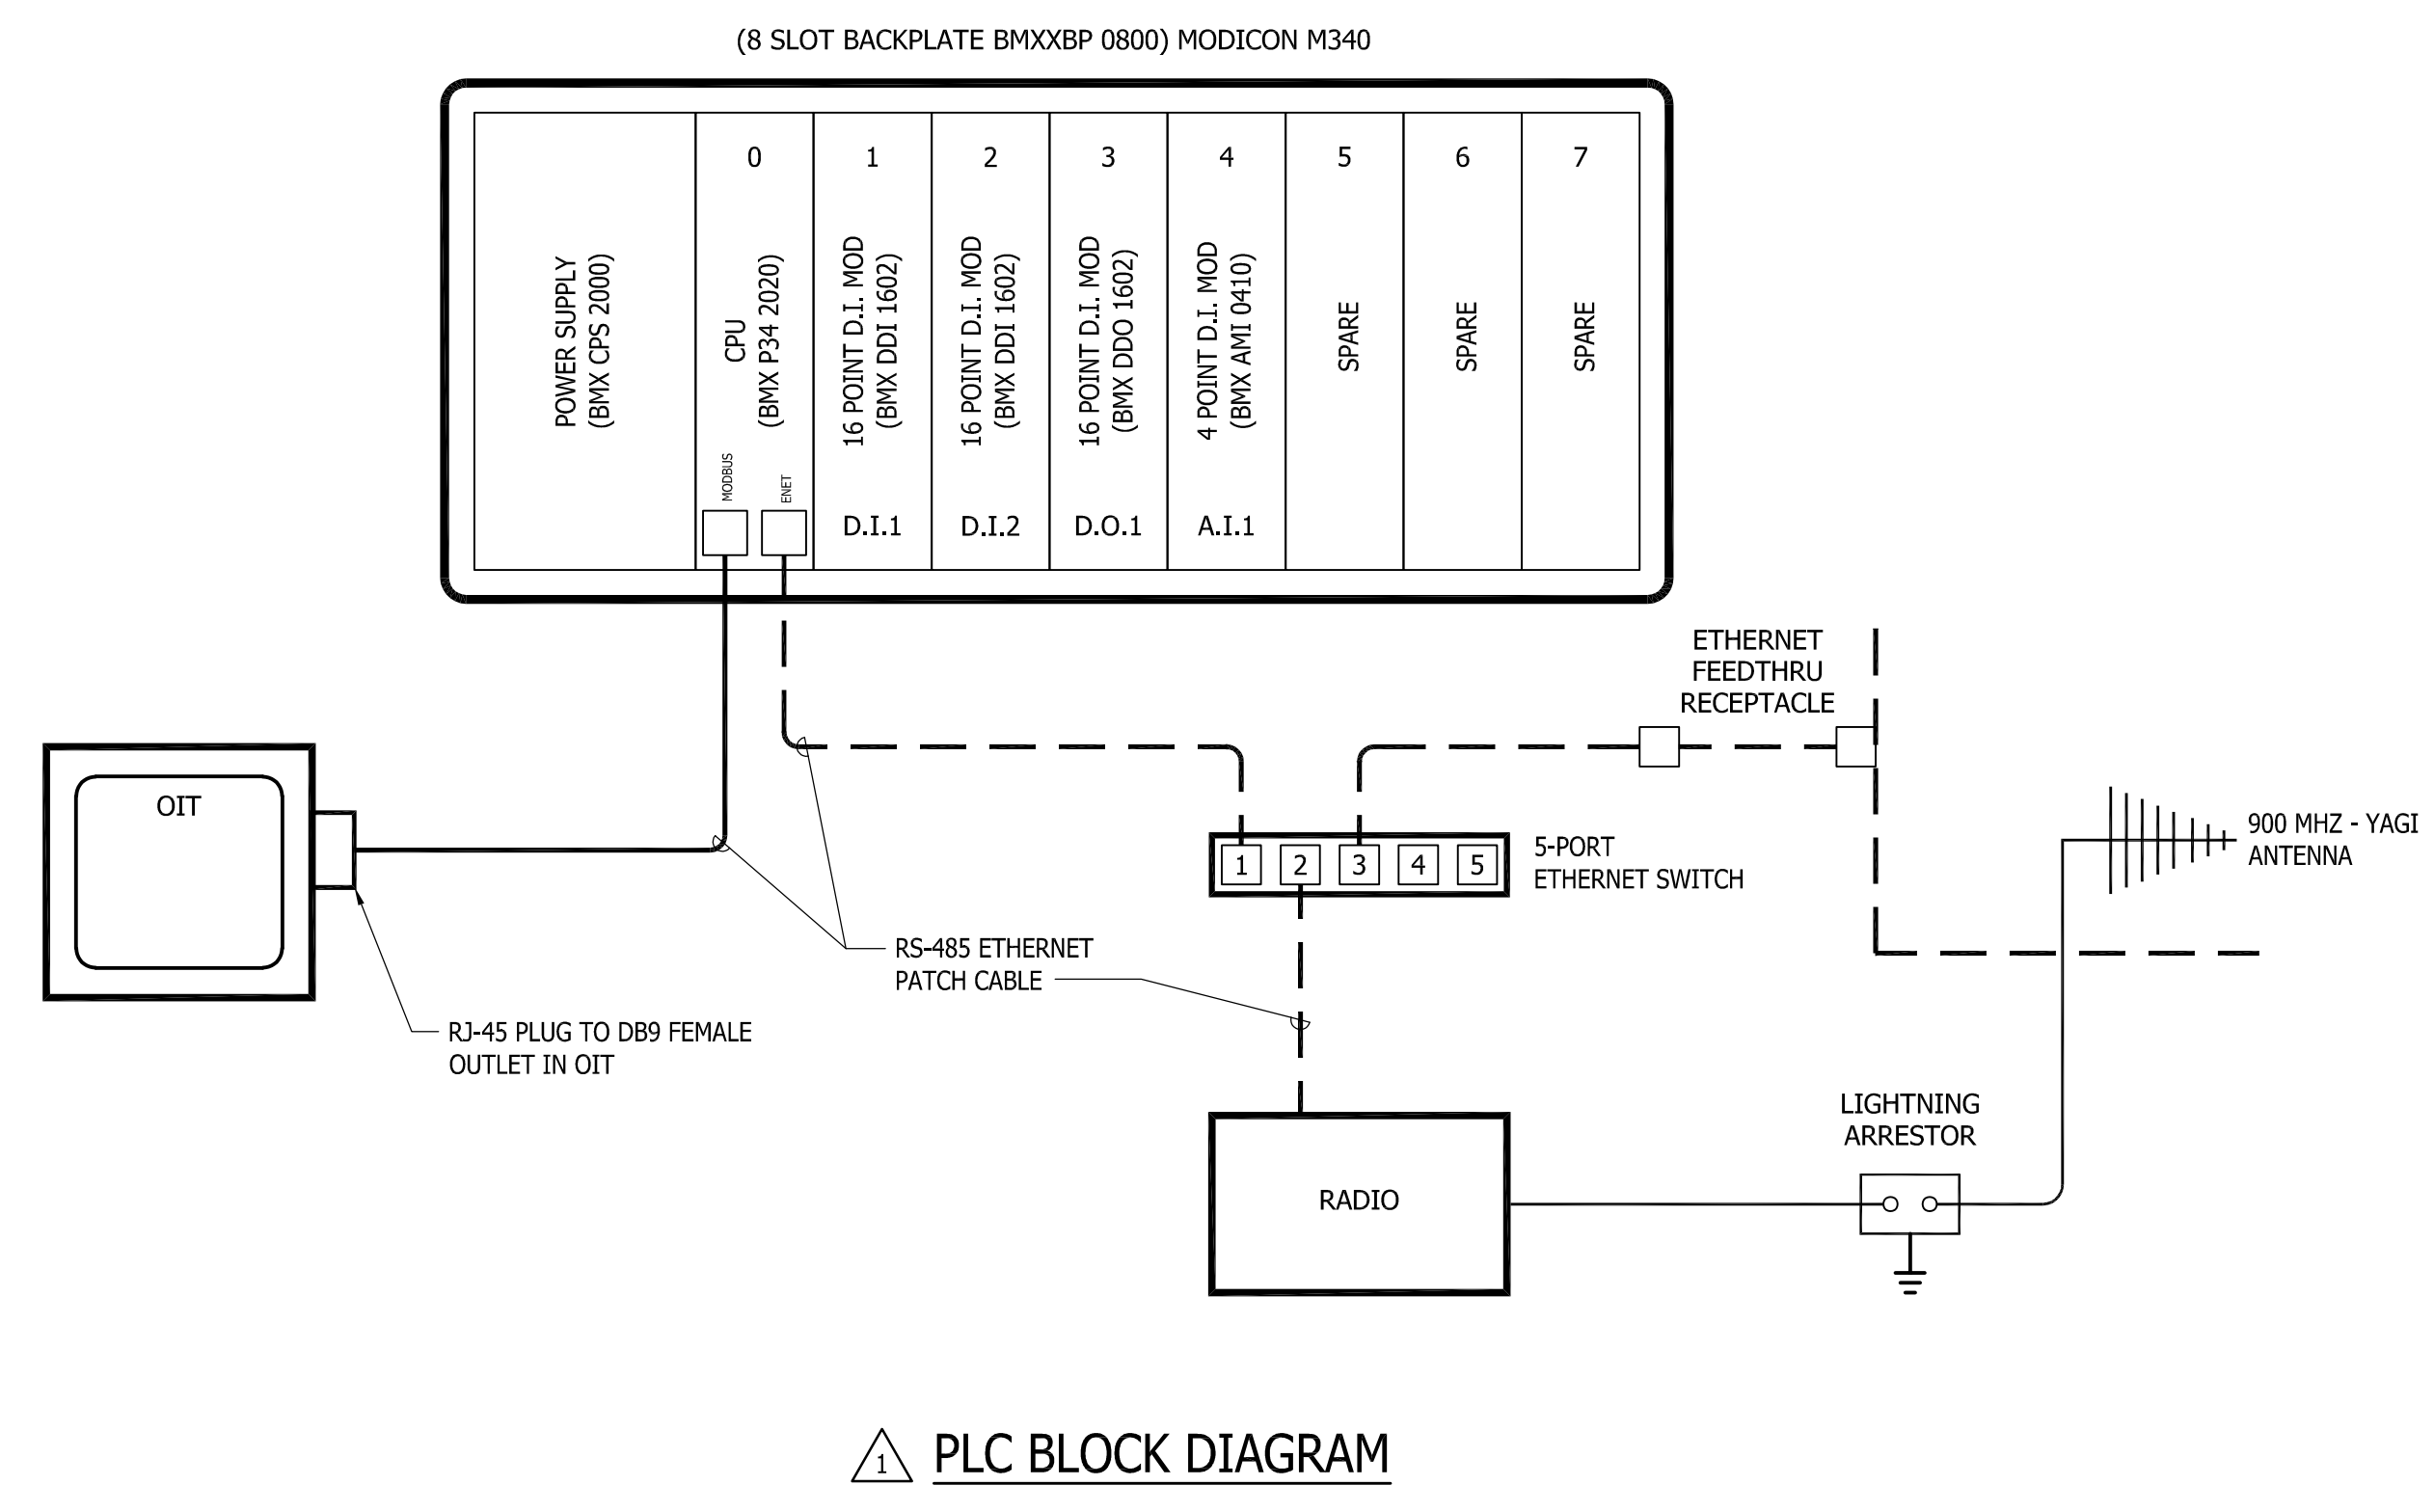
(8 SLOT BACKPLATE BMXXBP 0800) MODICON M340

POWER SUPPLY (BMX CPS 2000)

0
CPU (BMX P34 2020)
MODBUS
ENET

1
16 POINT D.I. MOD (BMX DDI 1602)
D.I.1

2
16 POINT D.I. MOD (BMX DDI 1602)
D.I.2

3
16 POINT D.I. MOD (BMX DDO 1602)
D.O.1

4
4 POINT D.I. MOD (BMX AMI 0410)
A.I.1

5
SPARE

6
SPARE

7
SPARE

ETHERNET FEEDTHRU RECEPTACLE

OIT

1 2 3 4 5
5-PORT ETHERNET SWITCH

900 MHZ - YAGI ANTENNA

RS-485 ETHERNET PATCH CABLE

RJ-45 PLUG TO DB9 FEMALE OUTLET IN OIT

LIGHTNING ARRESTOR

RADIO

1 PLC BLOCK DIAGRAM